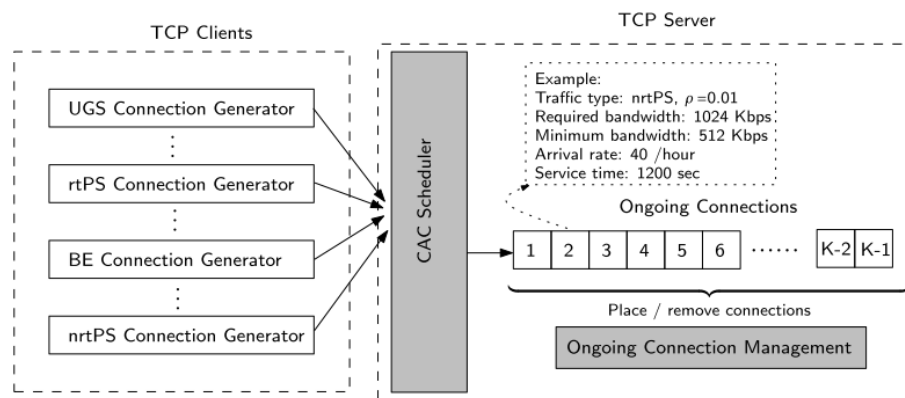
TCP Clients

UGS Connection Generator

rtPS Connection Generator

BE Connection Generator

nrtPS Connection Generator

TCP Server

CAC Scheduler

Example:
Traffic type: nrtPS, $\rho$ =0.01
Required bandwidth: 1024 Kbps
Minimum bandwidth: 512 Kbps
Arrival rate: 40 /hour
Service time: 1200 sec

Ongoing Connections

| 1 | 2 | 3 | 4 | 5 | 6 | ...... | K-2 | K-1 |
|---|---|---|---|---|---|---|---|---|

Place / remove connections

Ongoing Connection Management